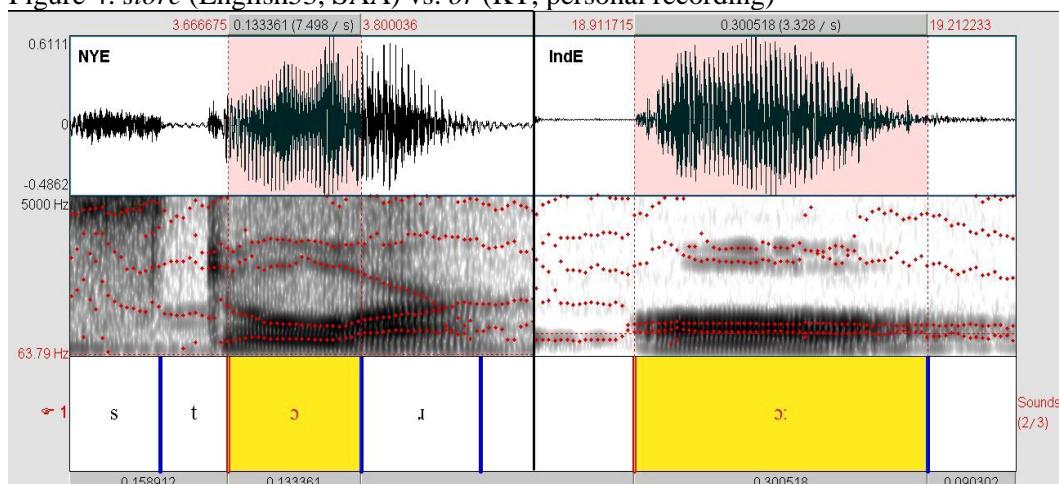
Figure 4: store (English35, SAA) vs. or (KT, personal recording)

3.666675 | 0.133361 (7.498 / s) | 3.800036 | 18.911715 | 0.300518 (3.328 / s) | 19.212233

0.6111

NYE

IndE

0

-0.4862

5000 Hz

63.79 Hz

1

s t ɔ ɹ

ɔː

Sounds (2/3)

0.158912 | 0.133361 | 0.300518 | 0.090302